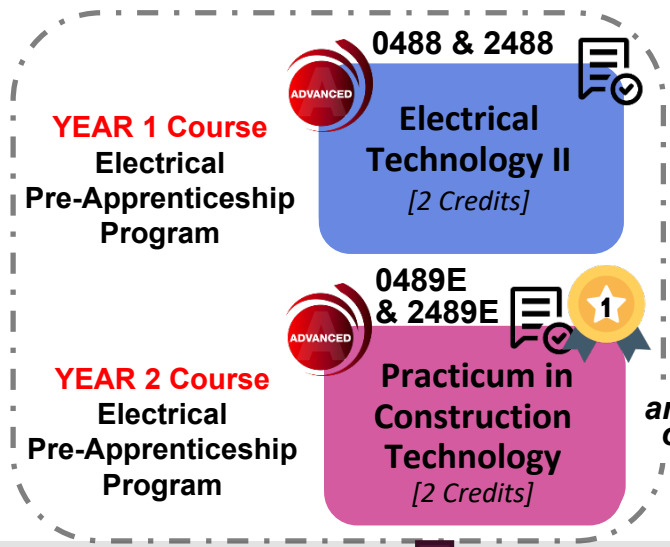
YEAR 1 Course
Electrical Pre-Apprenticeship Program

ADVANCED

0488 & 2488

Electrical Technology II
[2 Credits]

YEAR 2 Course
Electrical Pre-Apprenticeship Program

ADVANCED

0489E & 2489E

1

Practicum in Construction Technology
[2 Credits]

ar
c